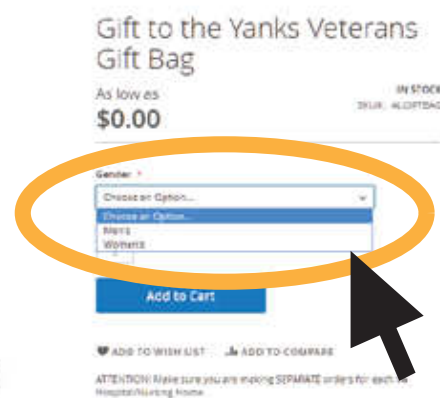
Gift to the Yanks Veterans Gift Bag

As low as
$0.00

IN STOCK
SKU#: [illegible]

Gender *
Choose an Option...
Choose an Option...
Men's
Women's

Add to Cart

ADD TO WISH LIST   ADD TO COMPARE

ATTENTION! Make sure you are making SEPARATE orders for each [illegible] Hospital/Nursing Home